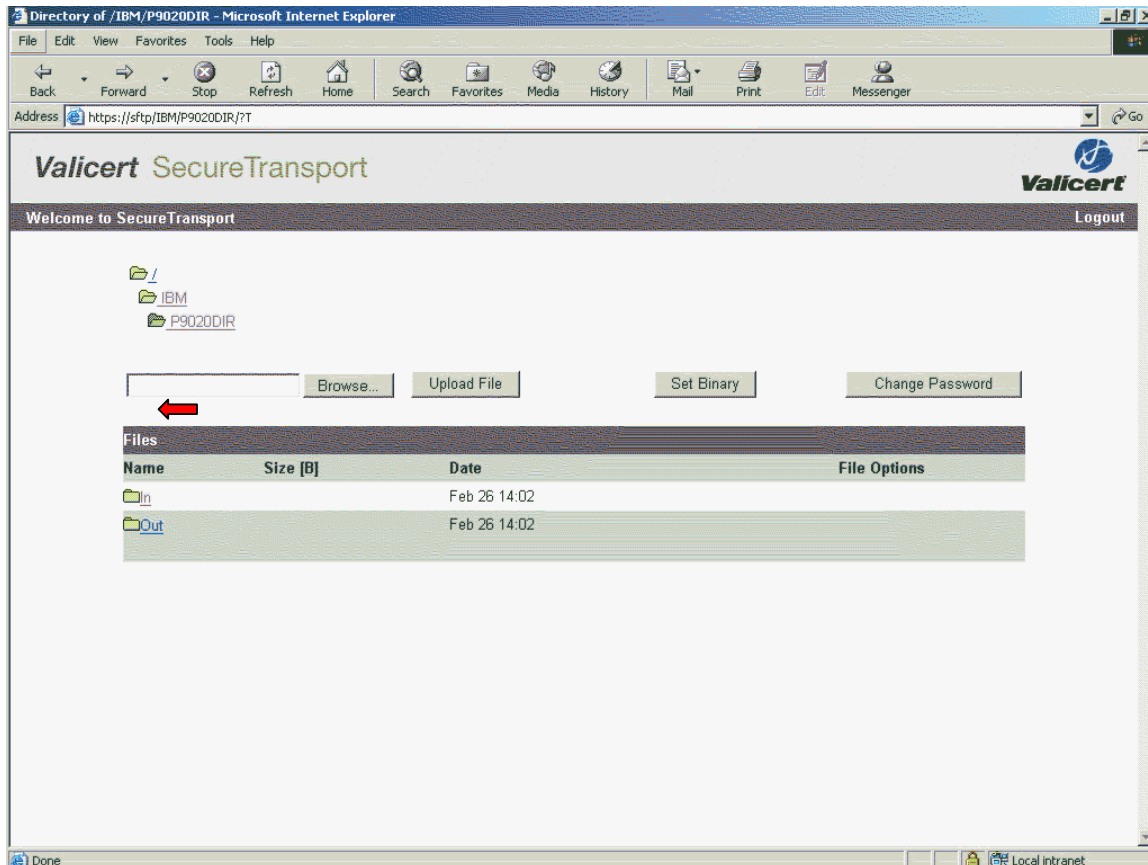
Directory of /IBM/P9020DIR - Microsoft Internet Explorer

File Edit View Favorites Tools Help

Back Forward Stop Refresh Home Search Favorites Media History Mail Print Edit Messenger

Address https://sftp/IBM/P9020DIR/?T

Go

Valicert SecureTransport

Valicert

Welcome to SecureTransport

Logout

/
IBM
P9020DIR

Browse... Upload File Set Binary Change Password

Files

| Name | Size [B] | Date | File Options |
|---|---|---|---|
| In | | Feb 26 14:02 | |
| Out | | Feb 26 14:02 | |

Done

Local intranet